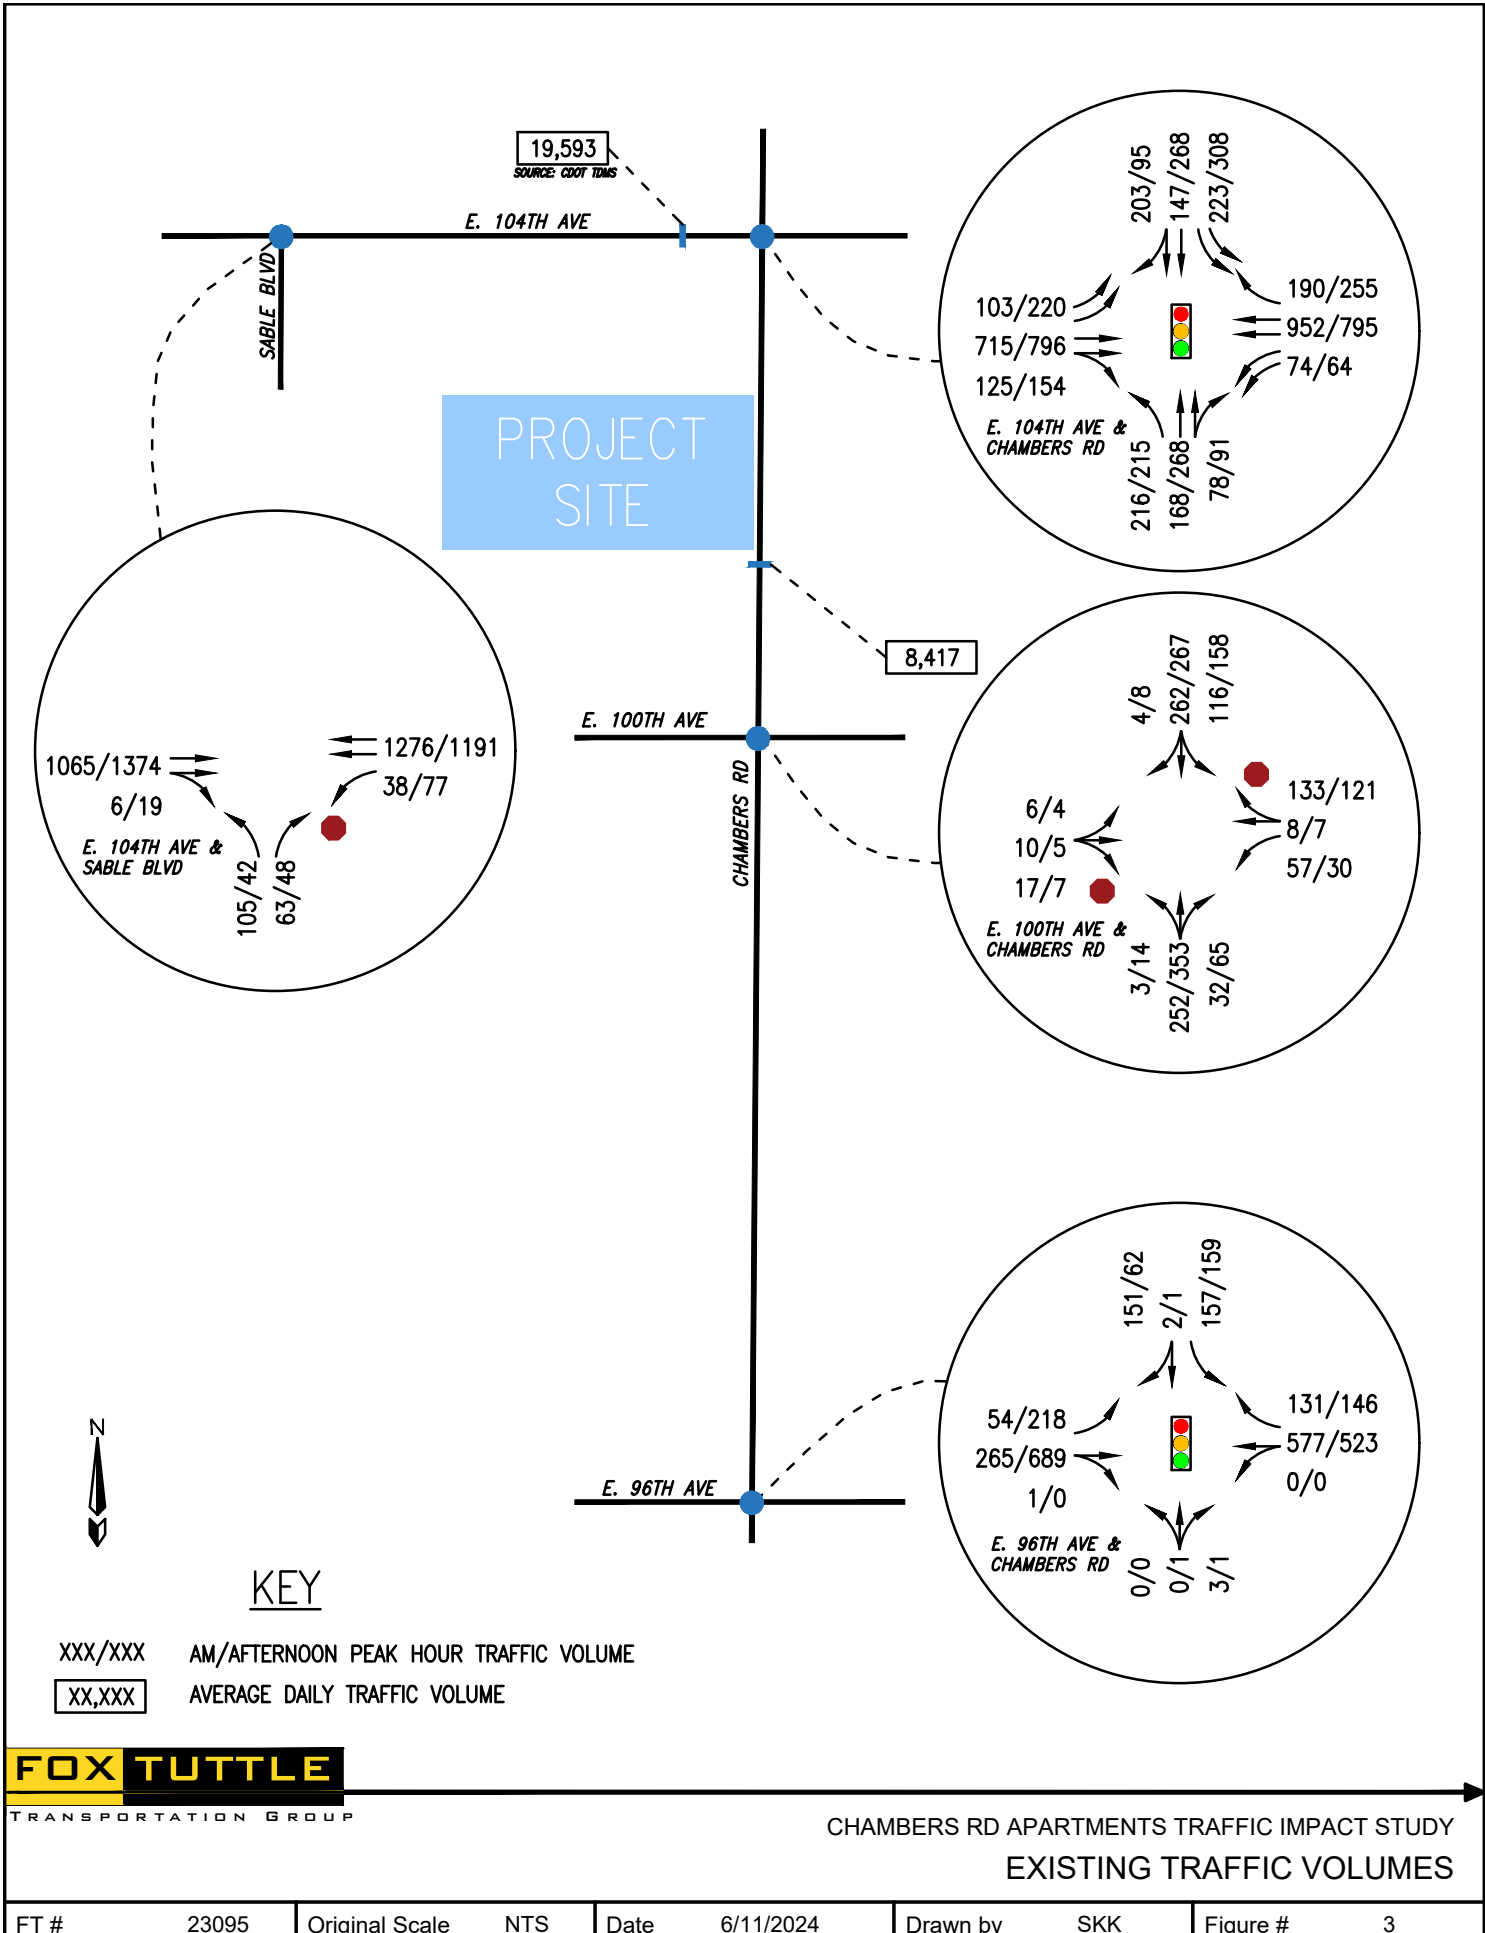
19,593
SOURCE: CDOT TDMS

E. 104TH AVE

SABLE BLVD

PROJECT SITE

203/95
147/268
223/308
190/255
952/795
74/64
103/220
715/796
125/154
E. 104TH AVE & CHAMBERS RD
216/215
168/268
78/91

8,417

E. 100TH AVE

CHAMBERS RD

4/8
262/267
116/158
133/121
8/7
57/30
6/4
10/5
17/7
E. 100TH AVE & CHAMBERS RD
3/14
252/353
32/65

1065/1374
6/19
1276/1191
38/77
E. 104TH AVE & SABLE BLVD
105/42
63/48

151/62
2/1
157/159
131/146
577/523
0/0
54/218
265/689
1/0
E. 96TH AVE & CHAMBERS RD
0/0
0/1
3/1

E. 96TH AVE

N

KEY

XXX/XXX AM/AFTERNOON PEAK HOUR TRAFFIC VOLUME
XX,XXX AVERAGE DAILY TRAFFIC VOLUME

FOX TUTTLE
TRANSPORTATION GROUP

CHAMBERS RD APARTMENTS TRAFFIC IMPACT STUDY
EXISTING TRAFFIC VOLUMES

| FT # | 23095 | Original Scale | NTS | Date | 6/11/2024 | Drawn by | SKK | Figure # | 3 |